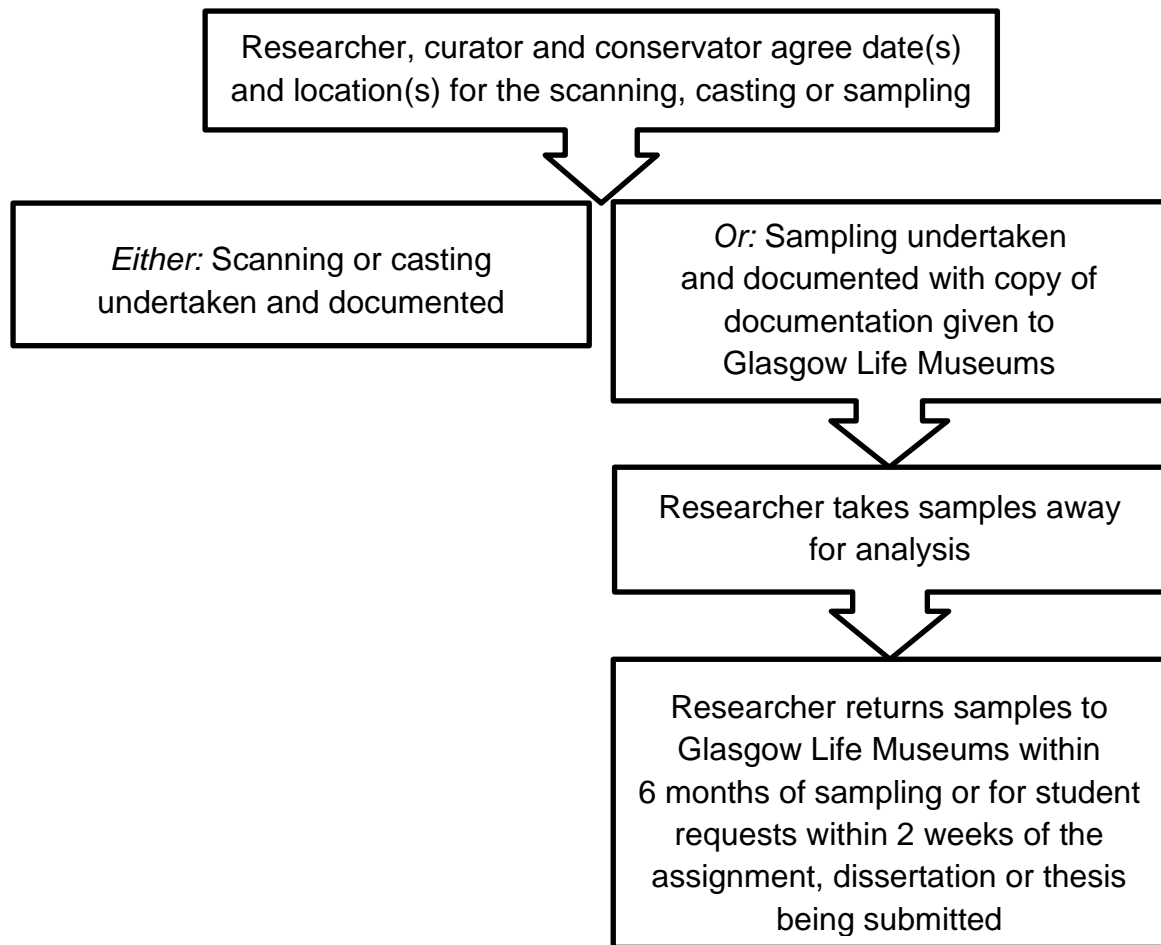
Researcher, curator and conservator agree date(s) and location(s) for the scanning, casting or sampling

*Either:* Scanning or casting undertaken and documented

*Or:* Sampling undertaken and documented with copy of documentation given to Glasgow Life Museums

Researcher takes samples away for analysis

Researcher returns samples to Glasgow Life Museums within 6 months of sampling or for student requests within 2 weeks of the assignment, dissertation or thesis being submitted